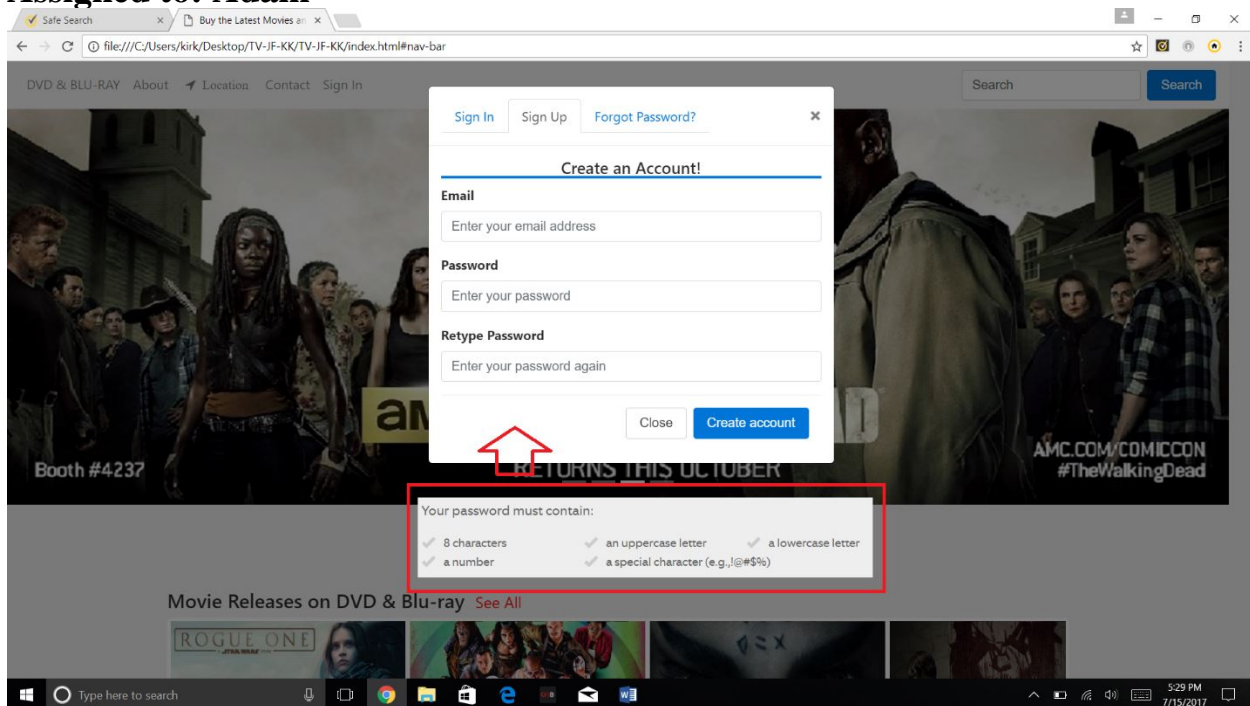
Assigned to: Adam

Safe Search
Buy the Latest Movies an
file:///C:/Users/kirk/Desktop/TV-JF-KK/TV-JF-KK/index.html#nav-bar

DVD & BLU-RAY About Location Contact Sign In
Search Search

Sign In Sign Up Forgot Password? ×

Create an Account!

Email
Enter your email address

Password
Enter your password

Retype Password
Enter your password again

Close Create account

Booth #4237
RETURNS THIS OCTOBER
AMC.COM/COMICCON
#TheWalkingDead

Your password must contain:
8 characters
an uppercase letter
a lowercase letter
a number
a special character (e.g.,!@#$%)

Movie Releases on DVD & Blu-ray See All

ROGUE ONE

Type here to search
5:29 PM
7/15/2017